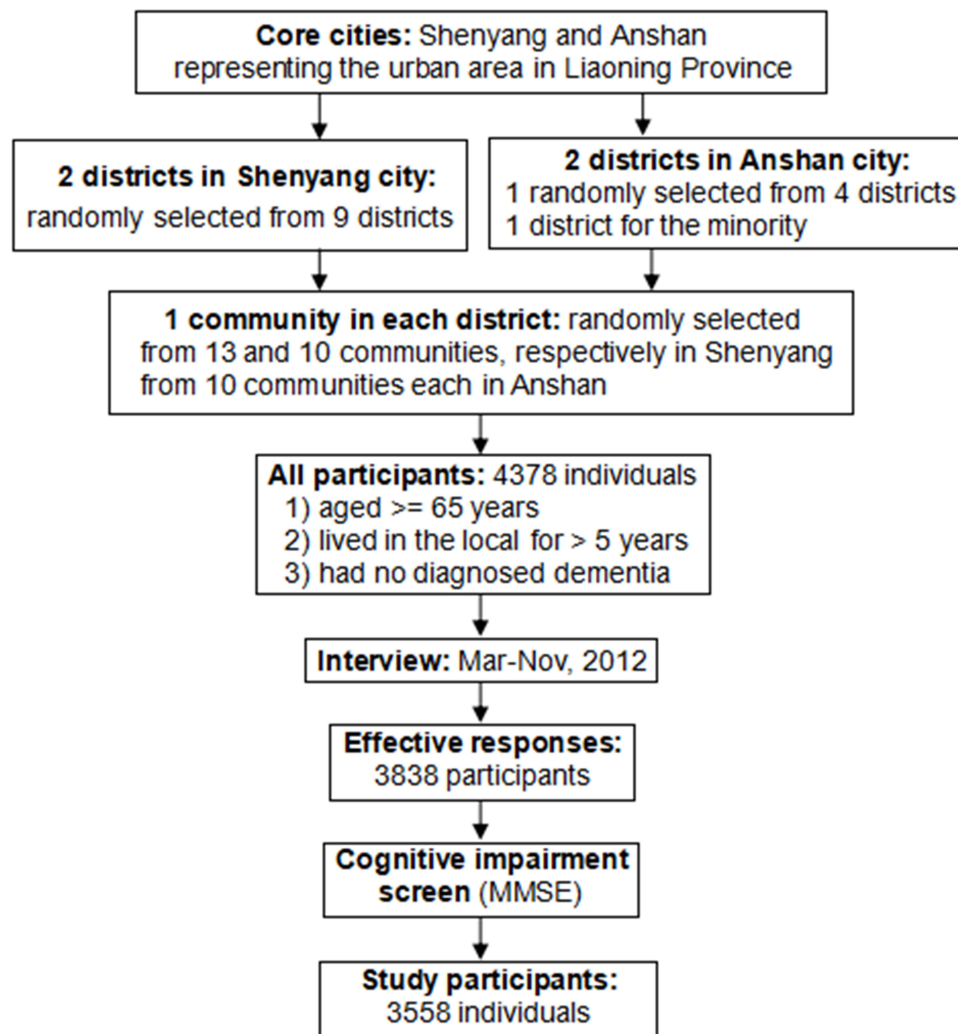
**Core cities:** Shenyang and Anshan representing the urban area in Liaoning Province

**2 districts in Shenyang city:** randomly selected from 9 districts

**2 districts in Anshan city:** 1 randomly selected from 4 districts 1 district for the minority

**1 community in each district:** randomly selected from 13 and 10 communities, respectively in Shenyang from 10 communities each in Anshan

**All participants:** 4378 individuals
1) aged >= 65 years
2) lived in the local for > 5 years
3) had no diagnosed dementia

**Interview:** Mar-Nov, 2012

**Effective responses:** 3838 participants

**Cognitive impairment screen** (MMSE)

**Study participants:** 3558 individuals